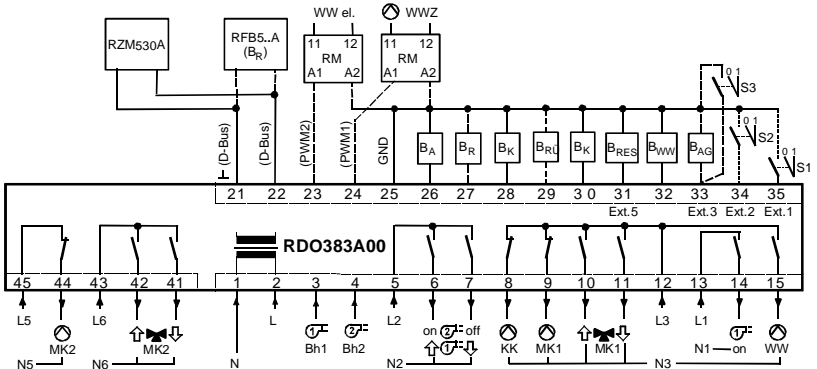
RZM530A

RFB5..A ($B_R$)

WW el.

WWZ

11 12 RM A1 A2

11 12 RM A1 A2

0 1 S3

0 1 S2

0 1 S1

(D-Bus)

(D-Bus)

(PWM2)

(PWM1)

GND

$B_A$ $B_R$ $B_K$ $B_{RÜ}$ $B_K$ $B_{RES}$ $B_{WW}$ $B_{AG}$

21 22 23 24 25 26 27 28 29 3 0 31 32 33 34 35

Ext.5 Ext.3 Ext.2 Ext.1

RDO383A00

45 44 43 42 41 1 2 3 4 5 6 7 8 9 10 11 12 13 14 15

L5 MK2 L6 MK2 L Bh1 Bh2 L2 on off KK MK1 MK1 L3 L1 on WW

N5 N6 N N2 N3 N1